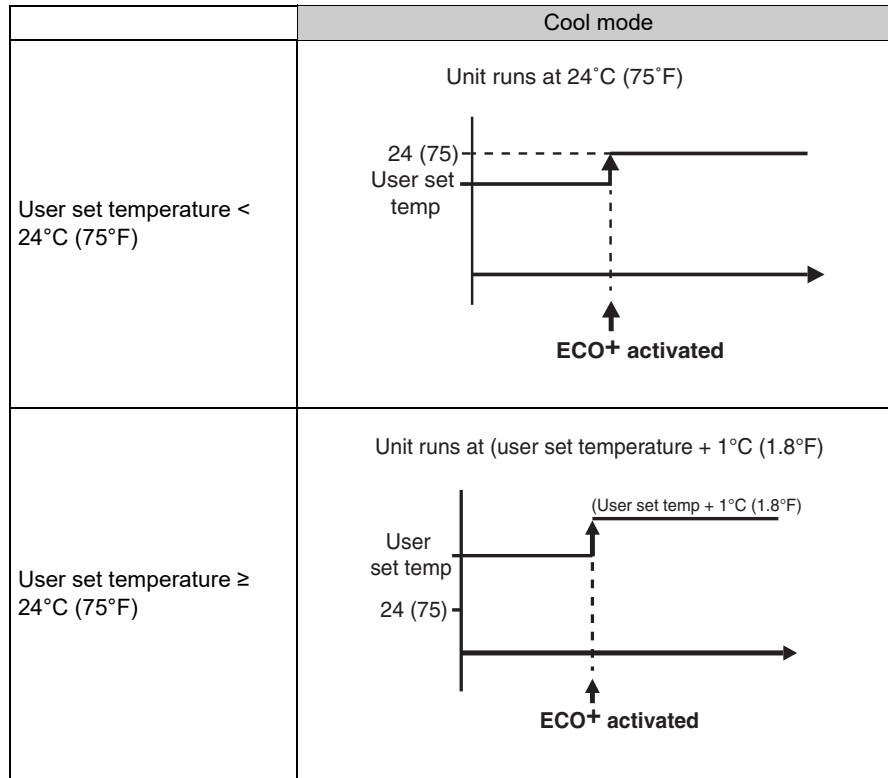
| | Cool mode |
|---|---|
| User set temperature < 24°C (75°F) | Unit runs at 24˚C (75˚F) 24 (75) User set temp ECO$^{+}$ activated |
| User set temperature ≥ 24°C (75°F) | Unit runs at (user set temperature + 1°C (1.8°F) (User set temp + 1°C (1.8°F) User set temp 24 (75) ECO$^{+}$ activated |